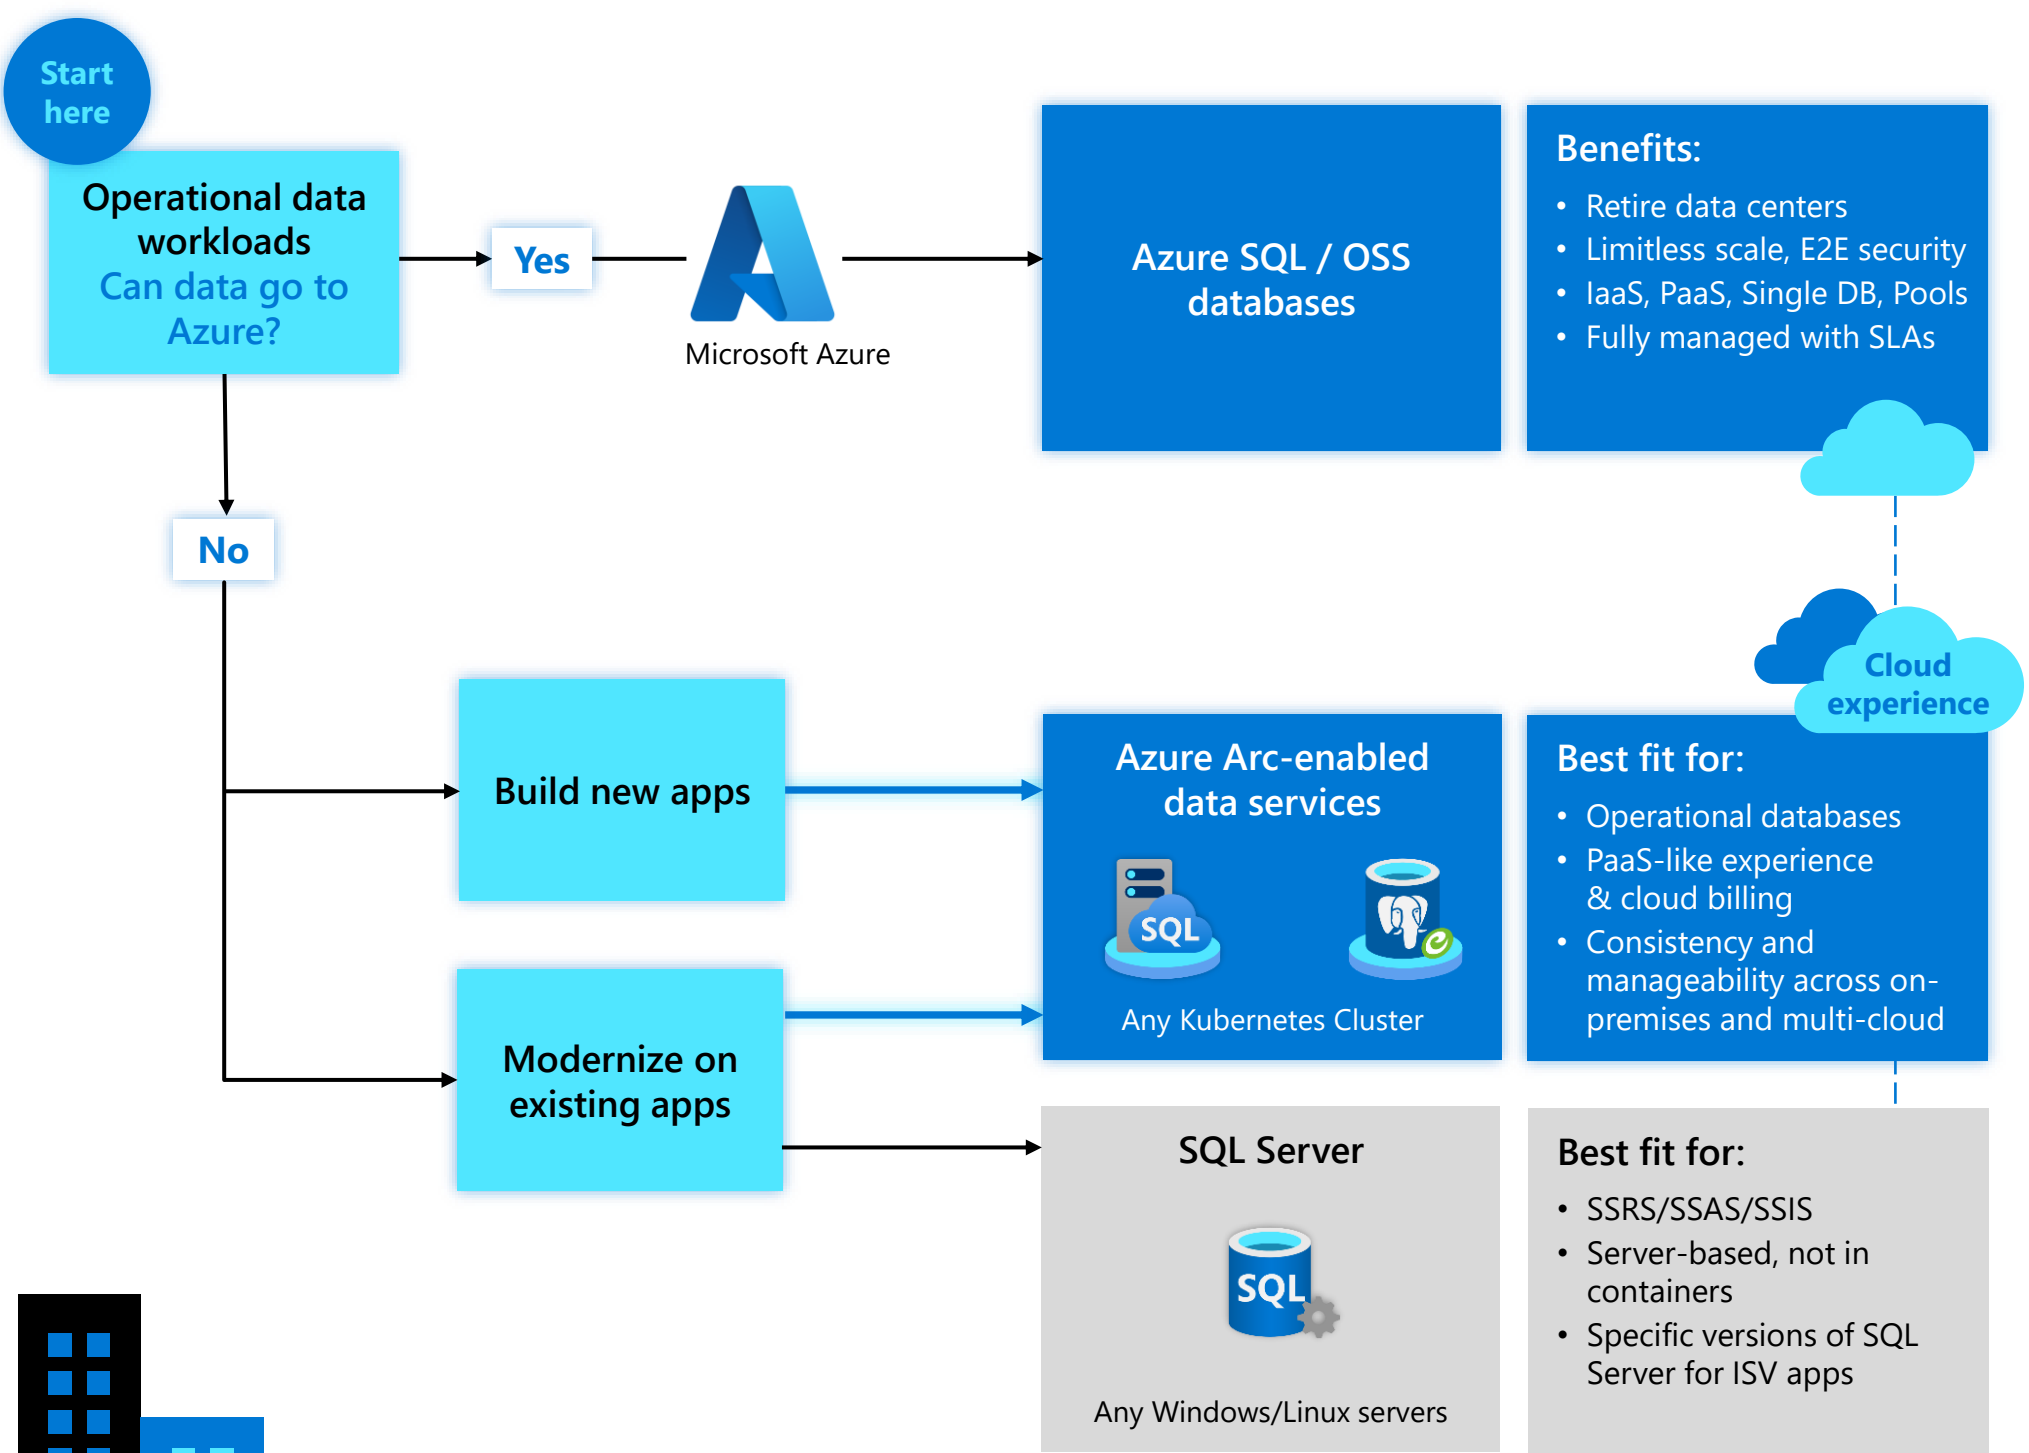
Start here

Operational data workloads
Can data go to Azure?

Yes

Microsoft Azure

Azure SQL / OSS databases

Benefits:
• Retire data centers
• Limitless scale, E2E security
• IaaS, PaaS, Single DB, Pools
• Fully managed with SLAs

No

Cloud experience

Build new apps

Azure Arc-enabled data services

SQL

Any Kubernetes Cluster

Best fit for:
• Operational databases
• PaaS-like experience & cloud billing
• Consistency and manageability across on-premises and multi-cloud

Modernize on existing apps

SQL Server

SQL

Any Windows/Linux servers

Best fit for:
• SSRS/SSAS/SSIS
• Server-based, not in containers
• Specific versions of SQL Server for ISV apps